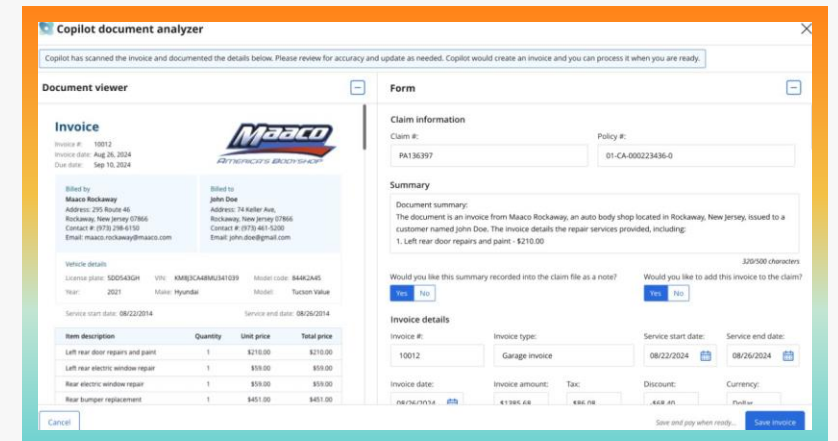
Copilot document analyzer

Copilot has scanned the invoice and documented the details below. Please review for accuracy and update as needed. Copilot would create an invoice and you can process it when you are ready.

Document viewer

Invoice

Invoice #: 10012
Invoice date: Aug 26, 2024
Due date: Sep 10, 2024

Maaco
AMERICA'S BODYSHOP

Billed by
Maaco Rockaway
Address: 295 Route 46
Rockaway, New Jersey 07866
Contact #: (973) 298-6150
Email: maaco.rockaway@maaco.com

Billed to
John Doe
Address: 74 Keller Ave,
Rockaway, New Jersey 07866
Contact #: (973) 461-5200
Email: john.doe@gmail.com

Vehicle details
License plate: 5DD543GH
VIN: KMBJ3CA48MU341039
Model code: 844K2A45
Year: 2021
Make: Hyundai
Model: Tucson Value

Service start date: 08/22/2014
Service end date: 08/26/2014

| Item description | Quantity | Unit price | Total price |
|---|---|---|---|
| Left rear door repairs and paint | 1 | $210.00 | $210.00 |
| Left rear electric window repair | 1 | $59.00 | $59.00 |
| Rear electric window repair | 1 | $59.00 | $59.00 |
| Rear bumper replacement | 1 | $451.00 | $451.00 |

Form

Claim information
Claim #:
PA136397
Policy #:
01-CA-000223436-0

Summary
Document summary:
The document is an invoice from Maaco Rockaway, an auto body shop located in Rockaway, New Jersey, issued to a customer named John Doe. The invoice details the repair services provided, including:
1. Left rear door repairs and paint - $210.00
320/500 characters

Would you like this summary recorded into the claim file as a note?
Yes No
Would you like to add this invoice to the claim?
Yes No

Invoice details
Invoice #:
10012
Invoice type:
Garage invoice
Service start date:
08/22/2024
Service end date:
08/26/2024
Invoice date:
08/26/2024
Invoice amount:
$1385.68
Tax:
$86.08
Discount:
-$68.40
Currency:
Dollar

Cancel
Save and pay when ready...
Save invoice